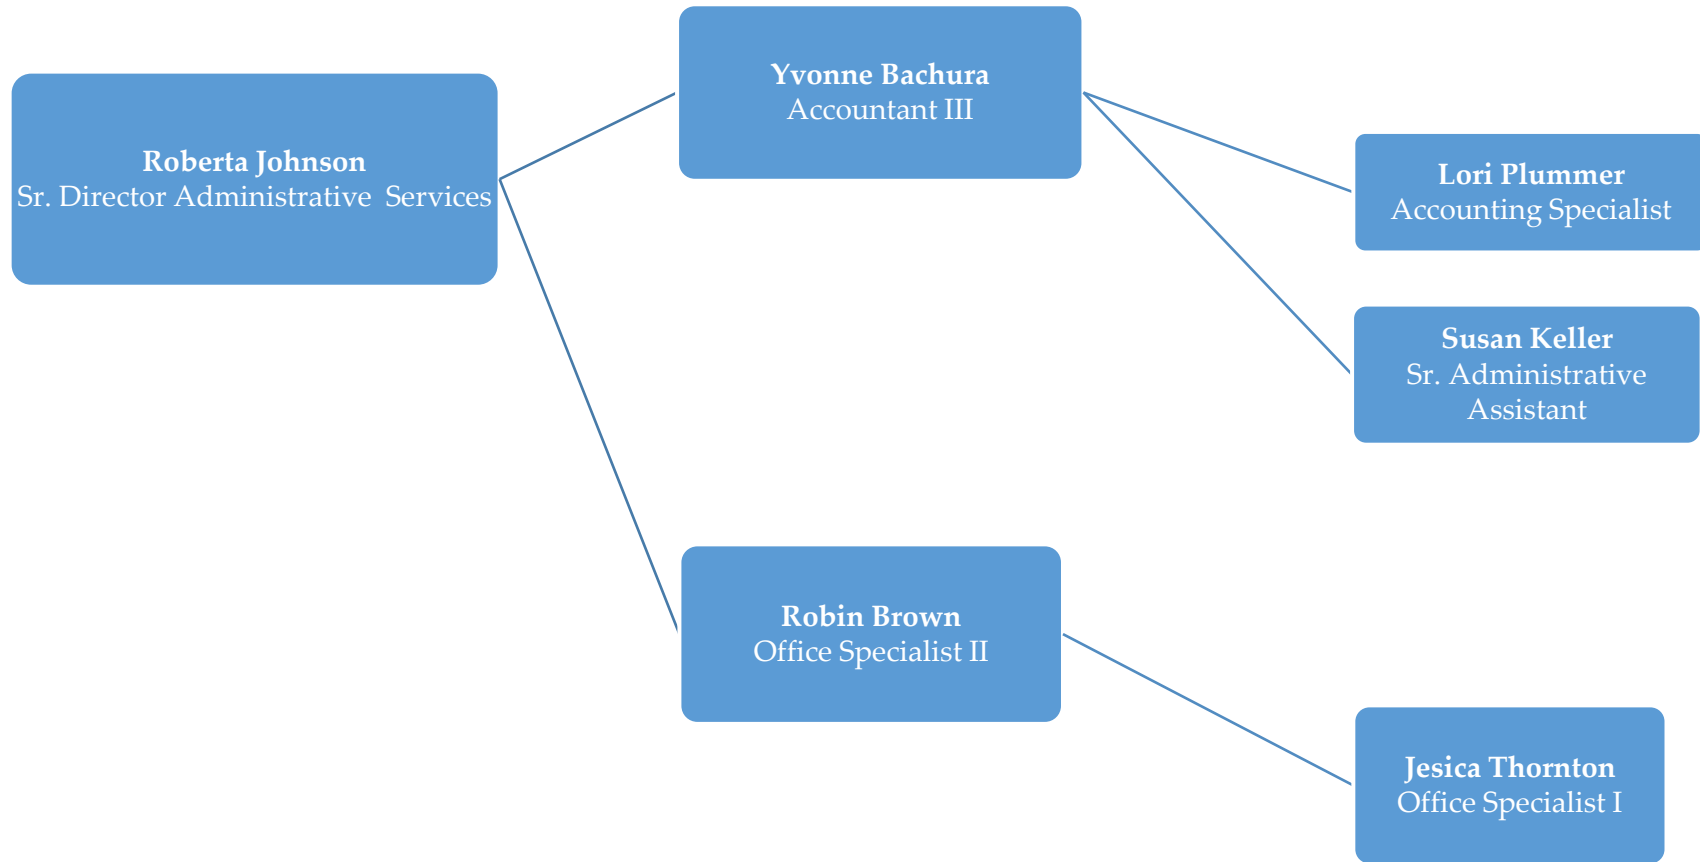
Roberta Johnson
Sr. Director Administrative Services

Yvonne Bachura
Accountant III

Lori Plummer
Accounting Specialist

Susan Keller
Sr. Administrative Assistant

Robin Brown
Office Specialist II

Jesica Thornton
Office Specialist I